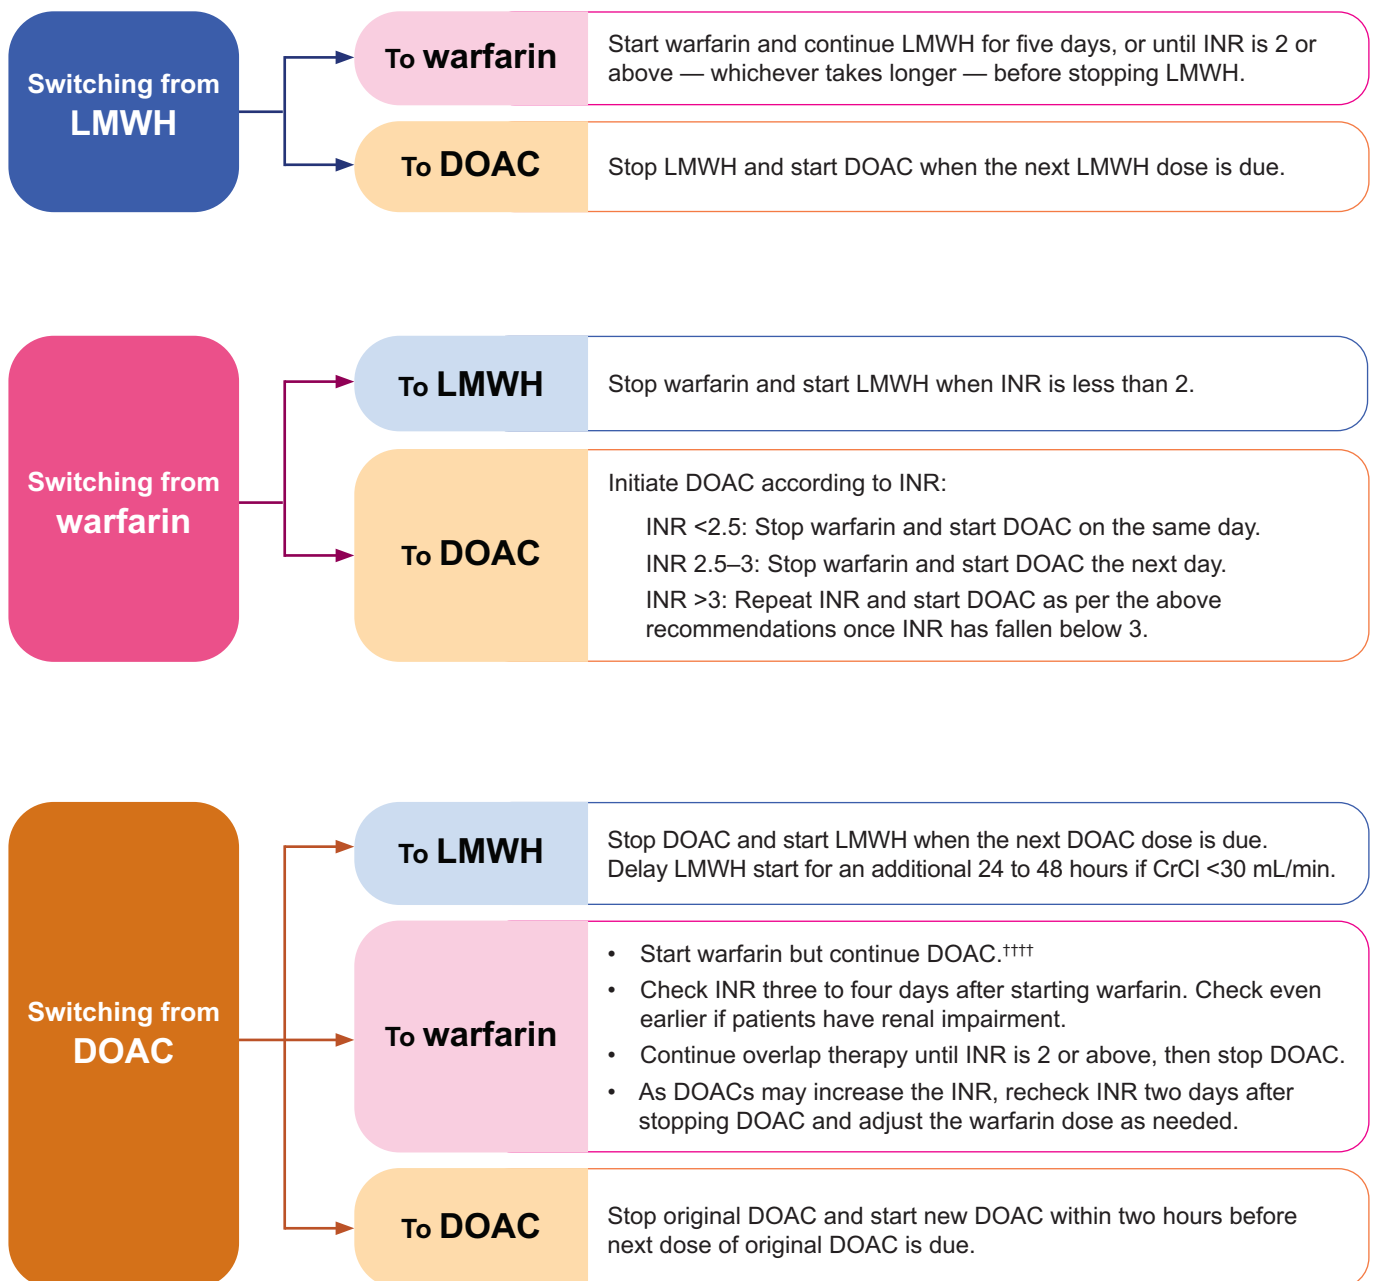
Switching from LMWH

To warfarin

Start warfarin and continue LMWH for five days, or until INR is 2 or above — whichever takes longer — before stopping LMWH.

To DOAC

Stop LMWH and start DOAC when the next LMWH dose is due.

Switching from warfarin

To LMWH

Stop warfarin and start LMWH when INR is less than 2.

To DOAC

Initiate DOAC according to INR:

INR <2.5: Stop warfarin and start DOAC on the same day.

INR 2.5–3: Stop warfarin and start DOAC the next day.

INR >3: Repeat INR and start DOAC as per the above recommendations once INR has fallen below 3.

Switching from DOAC

To LMWH

Stop DOAC and start LMWH when the next DOAC dose is due. Delay LMWH start for an additional 24 to 48 hours if CrCl <30 mL/min.

To warfarin

• Start warfarin but continue DOAC.††††
• Check INR three to four days after starting warfarin. Check even earlier if patients have renal impairment.
• Continue overlap therapy until INR is 2 or above, then stop DOAC.
• As DOACs may increase the INR, recheck INR two days after stopping DOAC and adjust the warfarin dose as needed.

To DOAC

Stop original DOAC and start new DOAC within two hours before next dose of original DOAC is due.